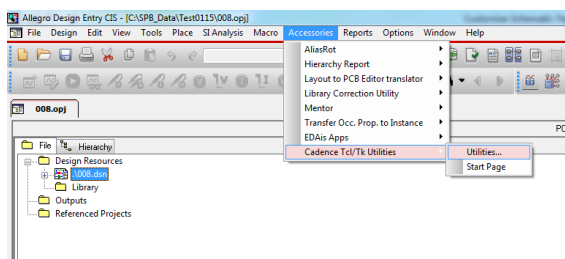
Allegro Design Entry CIS - [C:\SPB_Data\Test0115\008.opj]

File Design Edit View Tools Place SI Analysis Macro Accessories Reports Options Window Help

AliasRot
Hierarchy Report
Layout to PCB Editor translator
Library Correction Utility
Mentor
Transfer Occ. Prop. to Instance
EDAis Apps
Cadence Tcl/Tk Utilities

Utilities...
Start Page

008.opj

File Hierarchy

Design Resources
.\008.dsn
Library
Outputs
Referenced Projects